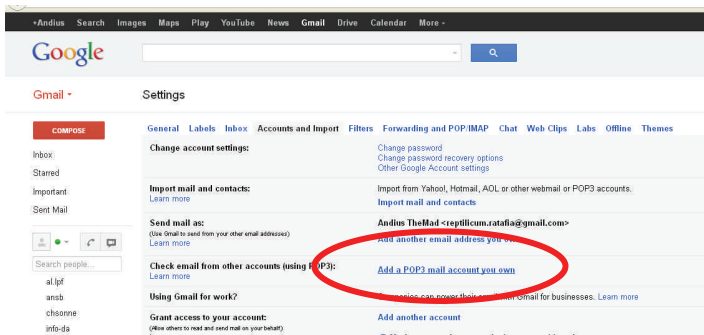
+Andius Search Images Maps Play YouTube News Gmail Drive Calendar More -

Google

Gmail -

Settings

COMPOSE

Inbox
Starred
Important
Sent Mail

Search people...
al.lpf
ansb
chsonne
info-da

General Labels Inbox Accounts and Import Filters Forwarding and POP/IMAP Chat Web Clips Labs Offline Themes

Change account settings:

Change password
Change password recovery options
Other Google Account settings

Import mail and contacts:
Learn more

Import from Yahoo!, Hotmail, AOL or other webmail or POP3 accounts.
Import mail and contacts

Send mail as:
(Use Gmail to send from your other email addresses)
Learn more

Andius TheMad <reptilicum.ratafia@gmail.com>
Add another email address you own

Check email from other accounts (using POP3):
Learn more

Add a POP3 mail account you own

Using Gmail for work?

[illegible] can power their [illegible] Gmail for businesses. Learn more

Grant access to your account:
(Allow others to read and send mail on your behalf)

Add another account